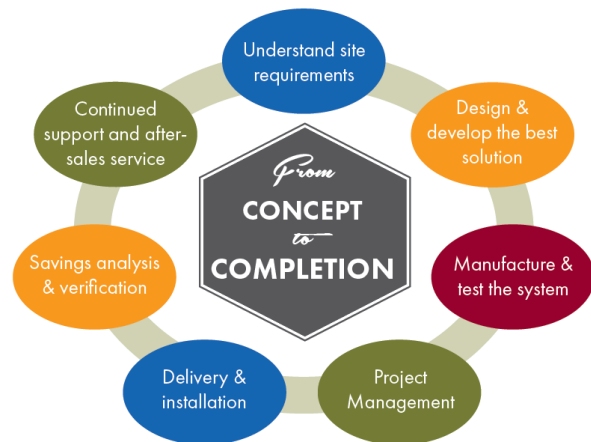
Understand site requirements

Design & develop the best solution

Manufacture & test the system

Project Management

Delivery & installation

Savings analysis & verification

Continued support and after-sales service

From
CONCEPT
to
COMPLETION